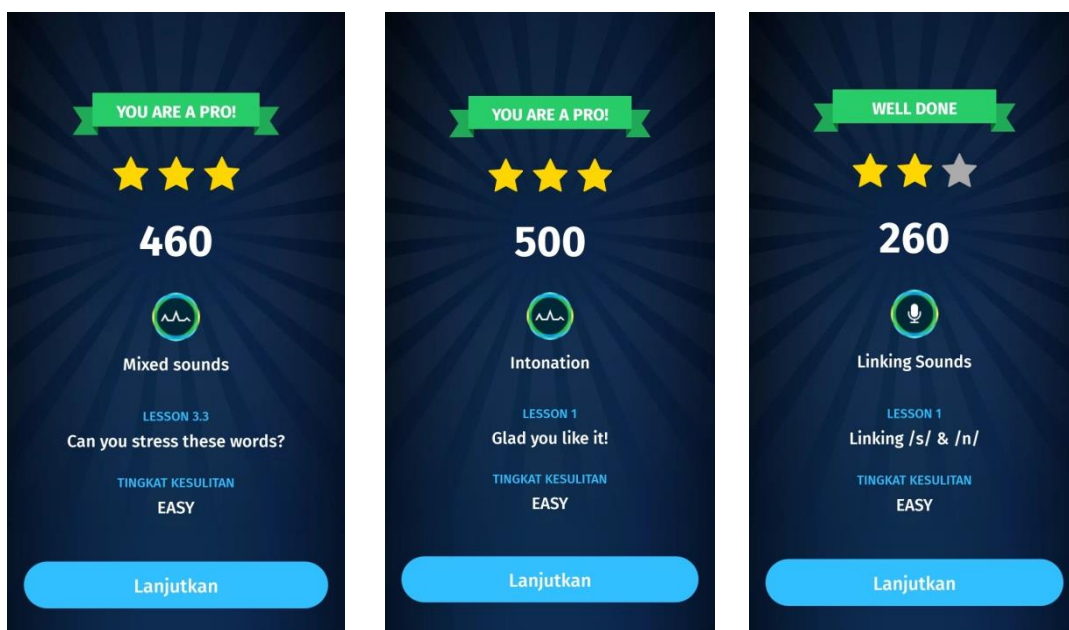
YOU ARE A PRO!

460

Mixed sounds

LESSON 3.3

Can you stress these words?

TINGKAT KESULITAN

EASY

Lanjutkan

YOU ARE A PRO!

500

Intonation

LESSON 1

Glad you like it!

TINGKAT KESULITAN

EASY

Lanjutkan

WELL DONE

260

Linking Sounds

LESSON 1

Linking /s/ & /n/

TINGKAT KESULITAN

EASY

Lanjutkan